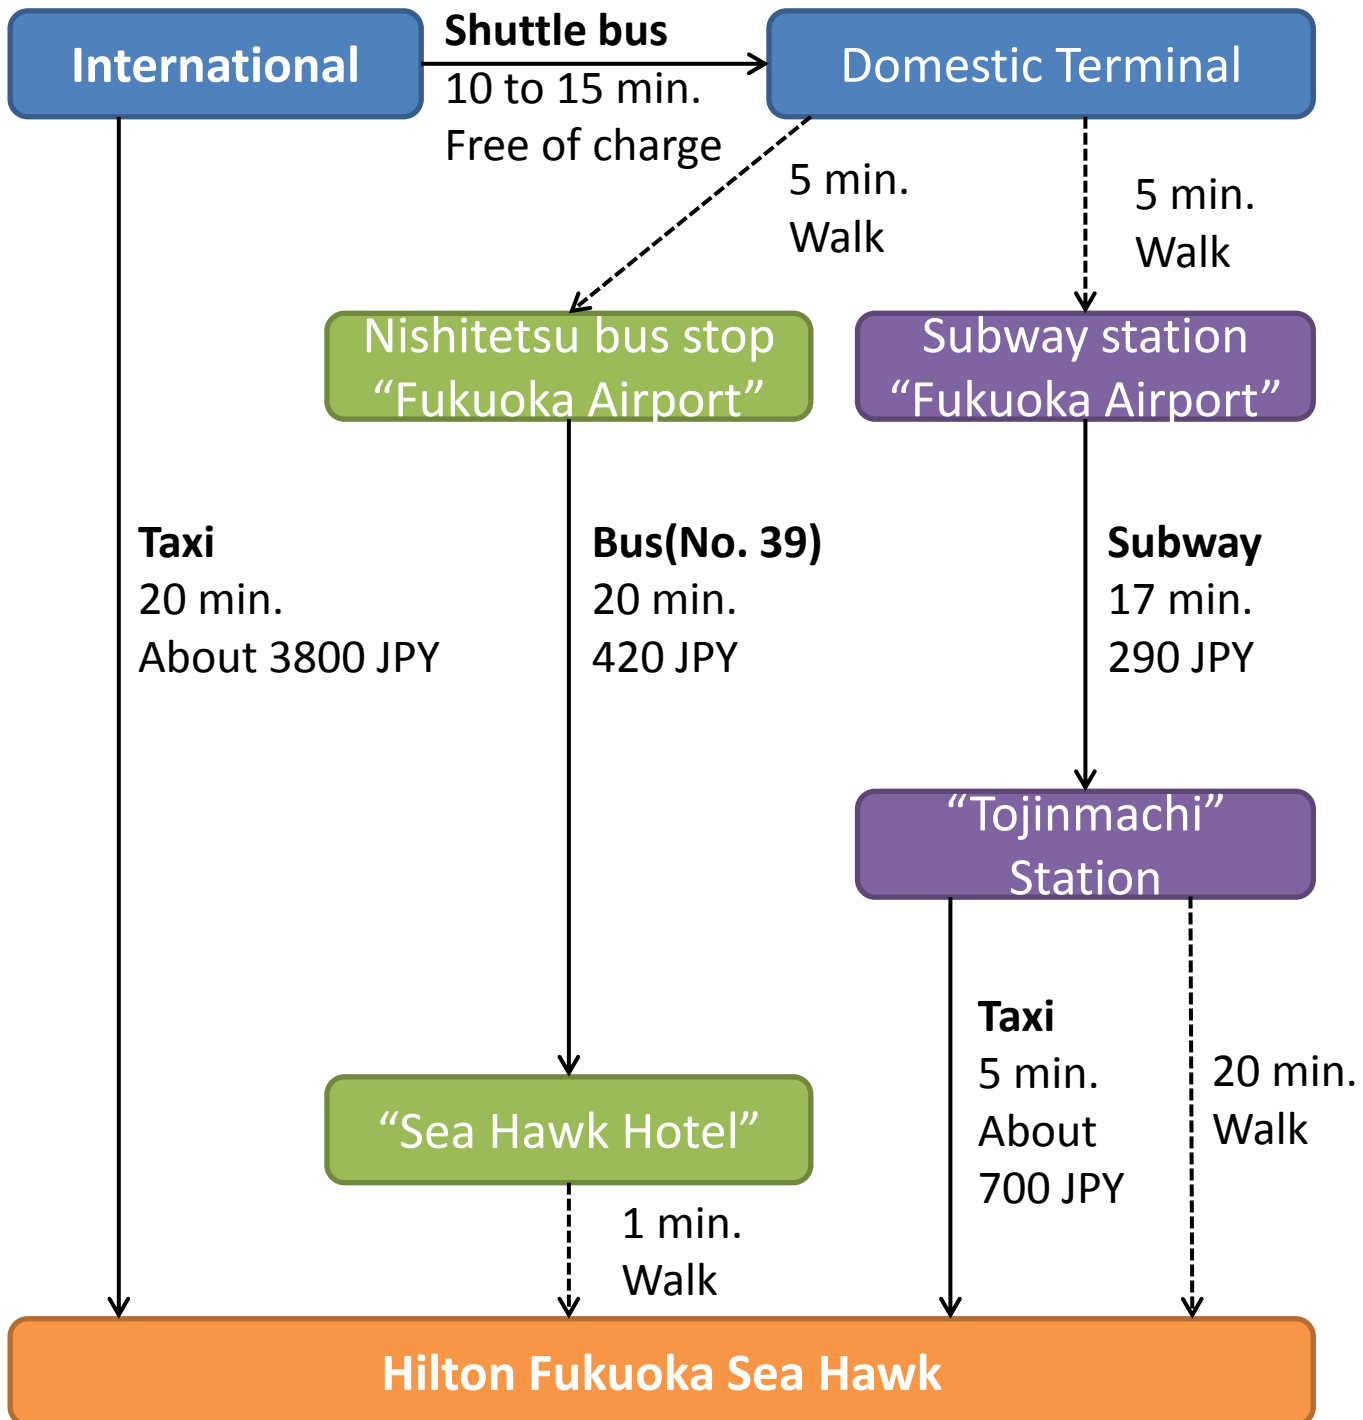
International

Shuttle bus
10 to 15 min.
Free of charge

Domestic Terminal

5 min.
Walk

5 min.
Walk

Nishitetsu bus stop
“Fukuoka Airport”

Subway station
“Fukuoka Airport”

Taxi
20 min.
About 3800 JPY

Bus(No. 39)
20 min.
420 JPY

Subway
17 min.
290 JPY

“Tojinmachi”
Station

Taxi
5 min.
About
700 JPY

20 min.
Walk

“Sea Hawk Hotel”

1 min.
Walk

Hilton Fukuoka Sea Hawk